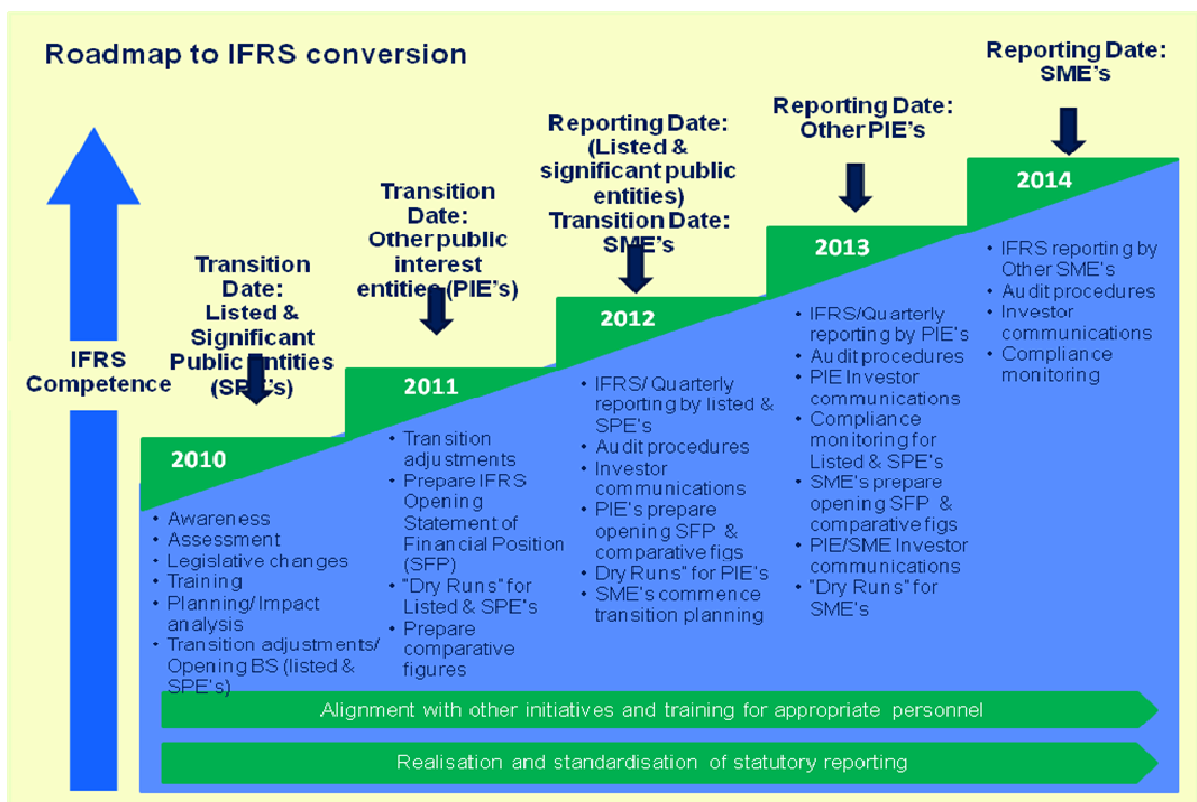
Roadmap to IFRS conversion

IFRS Competence

Transition Date: Listed & Significant Public Entities (SPE's)

2010

- Awareness
- Assessment
- Legislative changes
- Training
- Planning/ Impact analysis
- Transition adjustments/ Opening BS (listed & SPE's)

Transition Date: Other public interest entities (PIE's)

2011

- Transition adjustments
- Prepare IFRS Opening Statement of Financial Position (SFP)
- "Dry Runs" for Listed & SPE's
- Prepare comparative figures

Reporting Date: (Listed & significant public entities)
Transition Date: SME's

2012

- IFRS/ Quarterly reporting by listed & SPE's
- Audit procedures
- Investor communications
- PIE's prepare opening SFP & comparative figs
- Dry Runs" for PIE's
- SME's commence transition planning

Reporting Date: Other PIE's

2013

- IFRS/Quarterly reporting by PIE's
- Audit procedures
- PIE Investor communications
- Compliance monitoring for Listed & SPE's
- SME's prepare opening SFP & comparative figs
- PIE/SME Investor communications
- "Dry Runs" for SME's

Reporting Date: SME's

2014

- IFRS reporting by Other SME's
- Audit procedures
- Investor communications
- Compliance monitoring

Alignment with other initiatives and training for appropriate personnel

Realisation and standardisation of statutory reporting